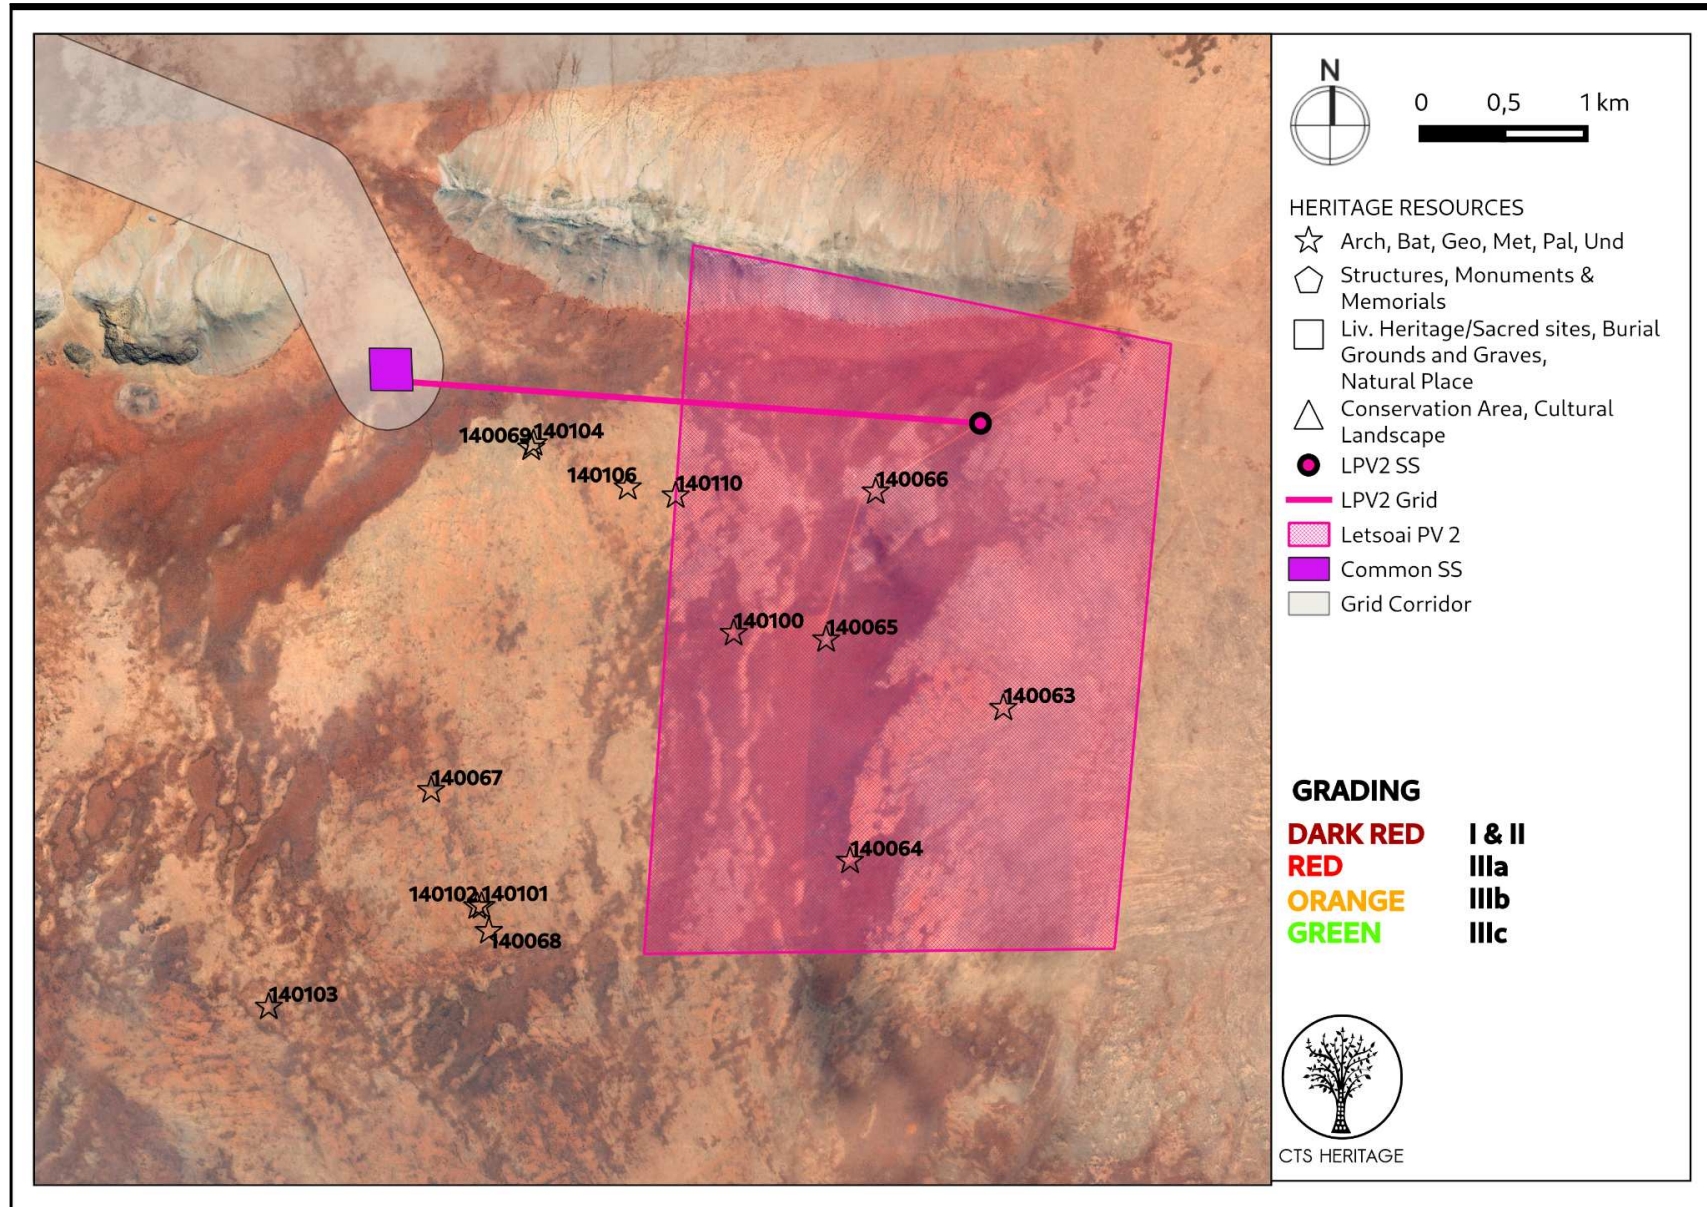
140069
140104
140106
140110
140066
140100
140065
140063
140067
140064
140102
140101
140068
140103

N
0 0,5 1 km

HERITAGE RESOURCES
Arch, Bat, Geo, Met, Pal, Und
Structures, Monuments & Memorials
Liv. Heritage/Sacred sites, Burial Grounds and Graves, Natural Place
Conservation Area, Cultural Landscape
LPV2 SS
LPV2 Grid
Letsoai PV 2
Common SS
Grid Corridor

GRADING
| | |
|---|---|
| DARK RED | I & II |
| RED | IIIa |
| ORANGE | IIIb |
| GREEN | IIIc |

CTS HERITAGE